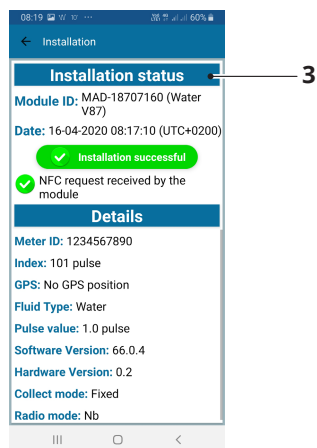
08:19 ··· 60%

Installation

Installation status

3

Module ID: MAD-18707160 (Water V87)

Date: 16-04-2020 08:17:10 (UTC+0200)

Installation successful

NFC request received by the module

Details

Meter ID: 1234567890

Index: 101 pulse

GPS: No GPS position

Fluid Type: Water

Pulse value: 1.0 pulse

Software Version: 66.0.4

Hardware Version: 0.2

Collect mode: Fixed

Radio mode: Nb